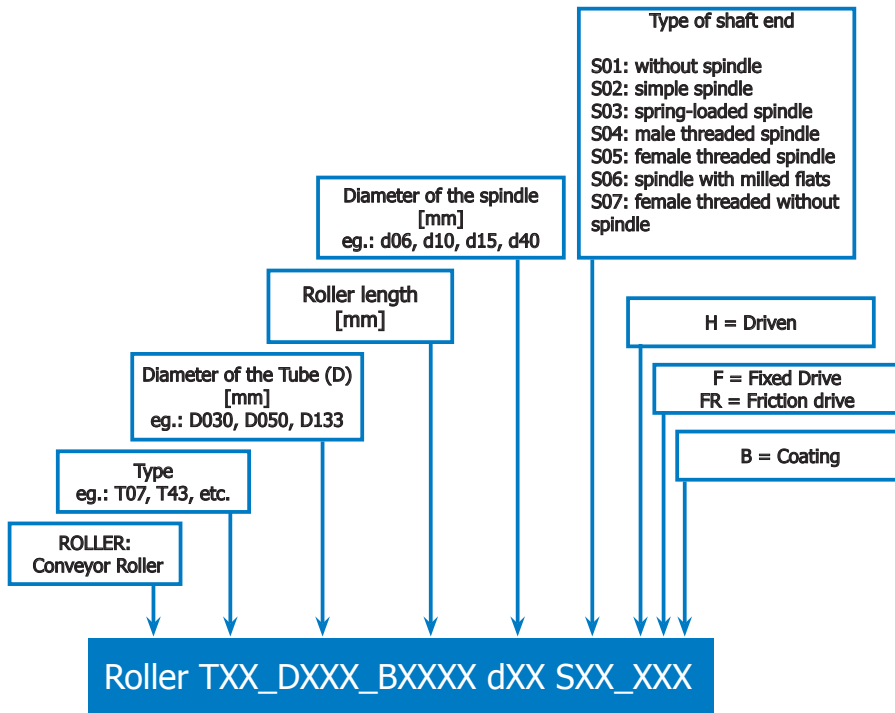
Type of shaft end

S01: without spindle
S02: simple spindle
S03: spring-loaded spindle
S04: male threaded spindle
S05: female threaded spindle
S06: spindle with milled flats
S07: female threaded without spindle

Diameter of the spindle
[mm]
eg.: d06, d10, d15, d40

Roller length
[mm]

H = Driven

Diameter of the Tube (D)
[mm]
eg.: D030, D050, D133

F = Fixed Drive
FR = Friction drive

B = Coating

Type
eg.: T07, T43, etc.

ROLLER:
Conveyor Roller

Roller TXX_DXXX_BXXXX dXX SXX_XXX